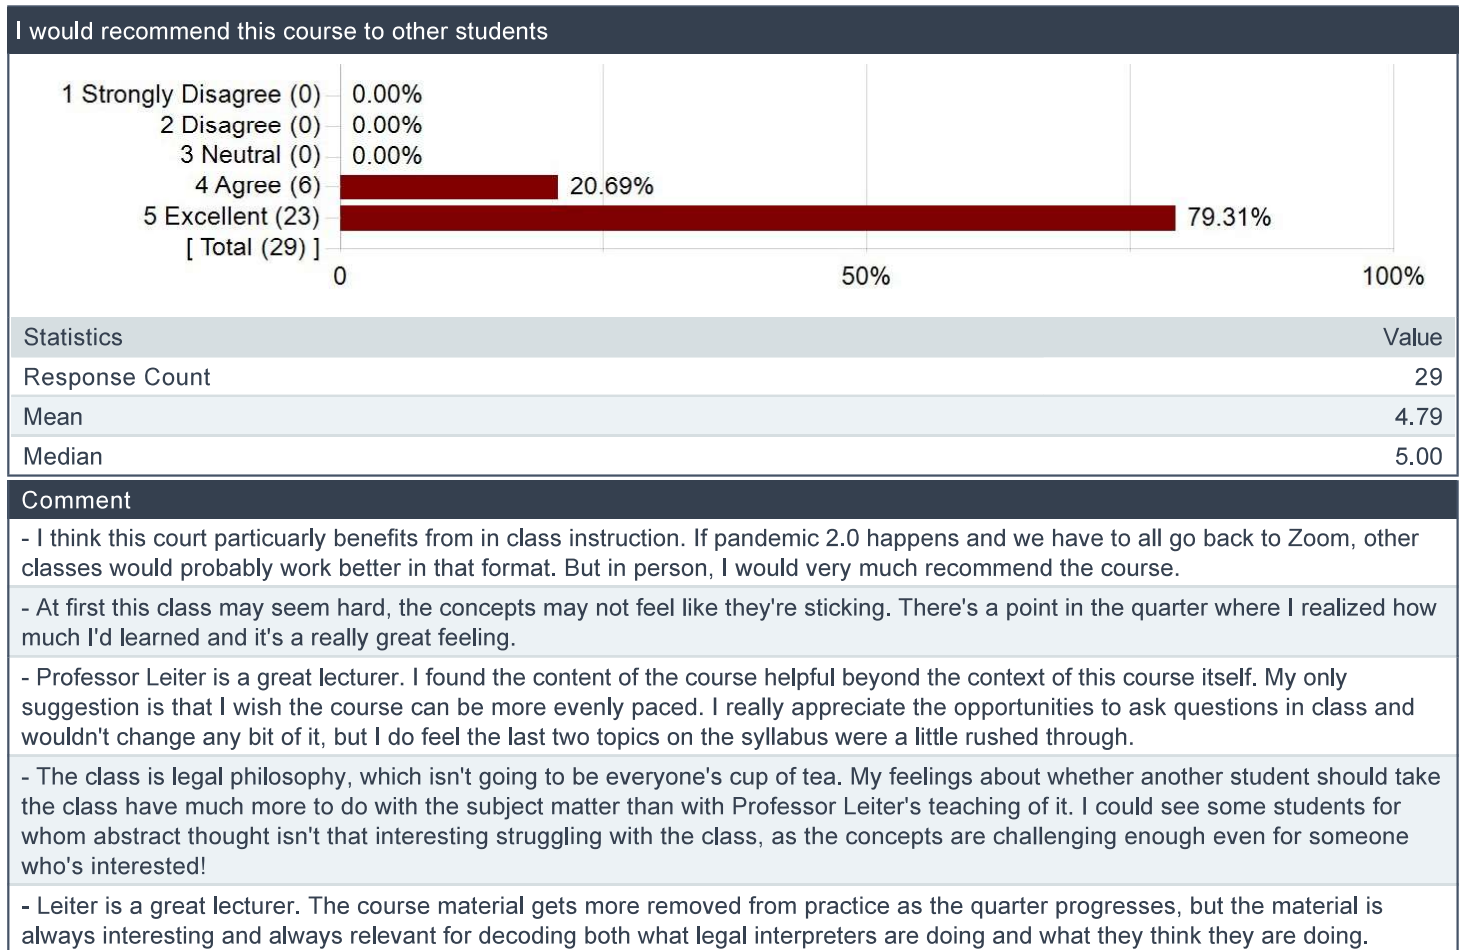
I would recommend this course to other students

1 Strongly Disagree (0) 0.00%
2 Disagree (0) 0.00%
3 Neutral (0) 0.00%
4 Agree (6) 20.69%
5 Excellent (23) 79.31%
[ Total (29) ]

0 50% 100%

| Statistics | Value |
|---|---|
| Response Count | 29 |
| Mean | 4.79 |
| Median | 5.00 |

Comment

- I think this court particuarly benefits from in class instruction. If pandemic 2.0 happens and we have to all go back to Zoom, other classes would probably work better in that format. But in person, I would very much recommend the course.

- At first this class may seem hard, the concepts may not feel like they're sticking. There's a point in the quarter where I realized how much I'd learned and it's a really great feeling.

- Professor Leiter is a great lecturer. I found the content of the course helpful beyond the context of this course itself. My only suggestion is that I wish the course can be more evenly paced. I really appreciate the opportunities to ask questions in class and wouldn't change any bit of it, but I do feel the last two topics on the syllabus were a little rushed through.

- The class is legal philosophy, which isn't going to be everyone's cup of tea. My feelings about whether another student should take the class have much more to do with the subject matter than with Professor Leiter's teaching of it. I could see some students for whom abstract thought isn't that interesting struggling with the class, as the concepts are challenging enough even for someone who's interested!

- Leiter is a great lecturer. The course material gets more removed from practice as the quarter progresses, but the material is always interesting and always relevant for decoding both what legal interpreters are doing and what they think they are doing.